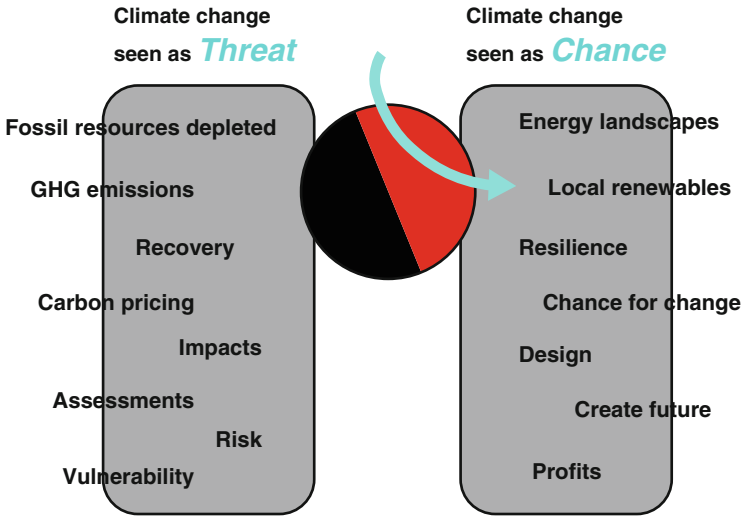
Climate change seen as *Threat*

Fossil resources depleted

GHG emissions

Recovery

Carbon pricing

Impacts

Assessments

Risk

Vulnerability

Climate change seen as *Chance*

Energy landscapes

Local renewables

Resilience

Chance for change

Design

Create future

Profits